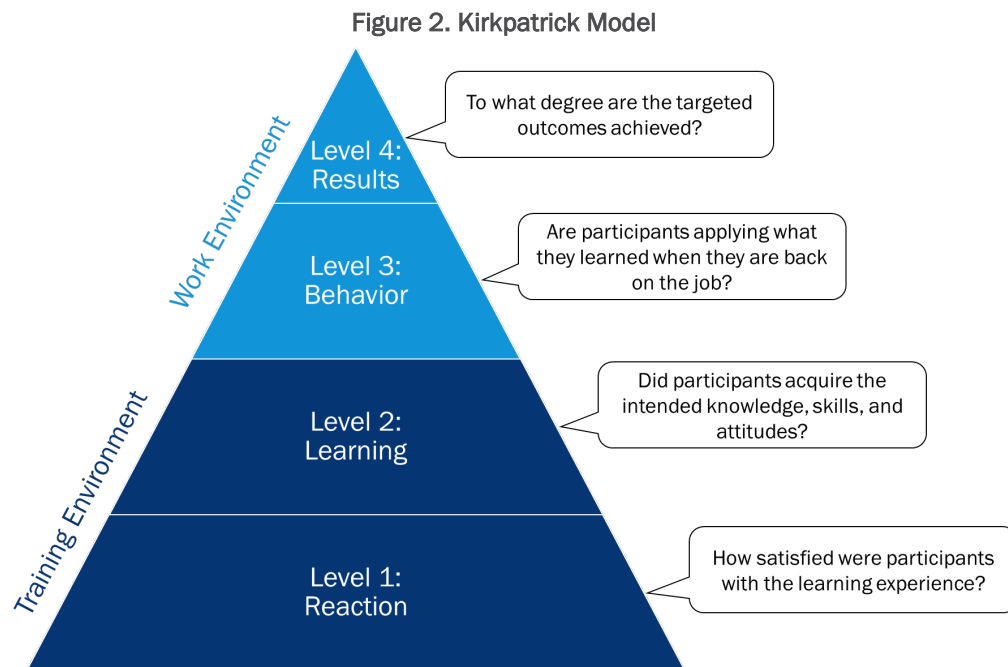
Figure 2. Kirkpatrick Model

Work Environment

Level 4: Results

To what degree are the targeted outcomes achieved?

Level 3: Behavior

Are participants applying what they learned when they are back on the job?

Training Environment

Level 2: Learning

Did participants acquire the intended knowledge, skills, and attitudes?

Level 1: Reaction

How satisfied were participants with the learning experience?